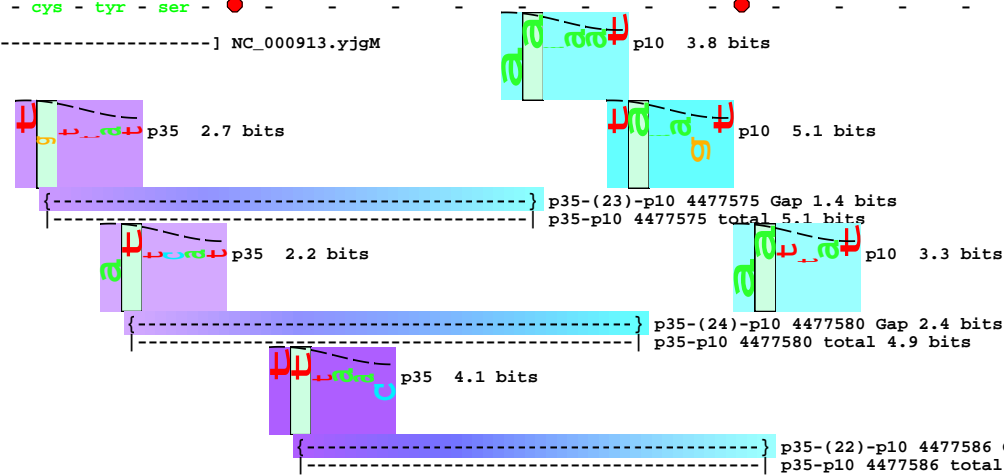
- cys - tyr - ser -

------------------] NC_000913.yjgM

p10 3.8 bits

p35 2.7 bits

p10 5.1 bits

p35-(23)-p10 4477575 Gap 1.4 bits

p35-p10 4477575 total 5.1 bits

p35 2.2 bits

p10 3.3 bits

p35-(24)-p10 4477580 Gap 2.4 bits

p35-p10 4477580 total 4.9 bits

p35 4.1 bits

p35-(22)-p10 4477586 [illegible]

p35-p10 4477586 total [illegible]